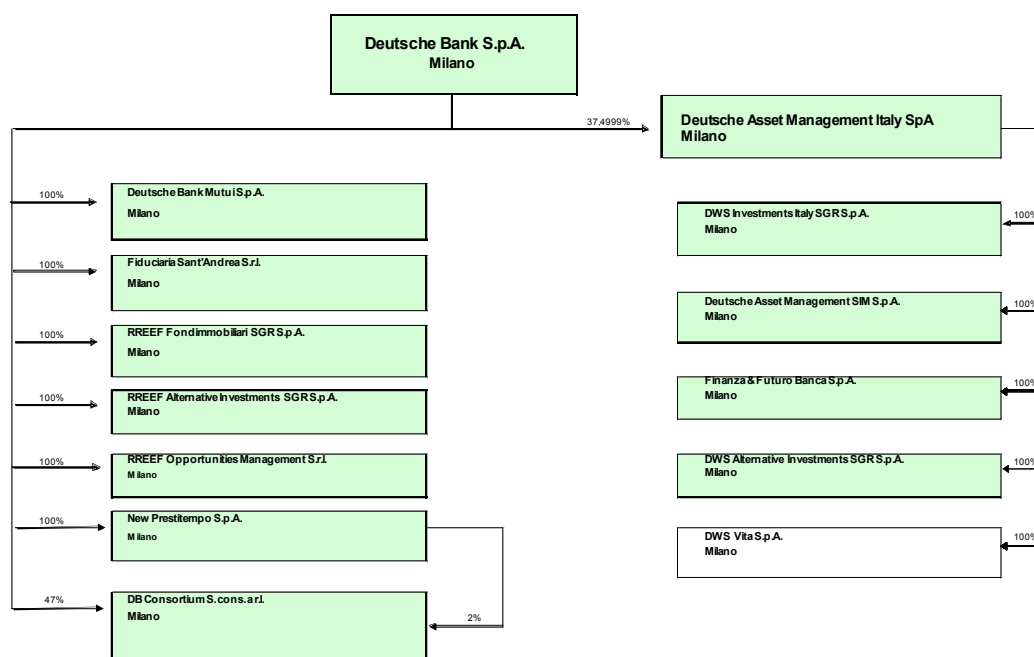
Deutsche Bank S.p.A.
Milano

37,4999%

Deutsche Asset Management Italy SpA
Milano

100%
Deutsche Bank Mutui S.p.A.
Milano

100%
Fiduciaria Sant'Andrea S.r.l.
Milano

100%
RREEF Fondimmobiliari SGR S.p.A.
Milano

100%
RREEF Alternative Investments SGR S.p.A.
Milano

100%
RREEF Opportunities Management S.r.l.
Milano

100%
New Prestitempo S.p.A.
Milano

47%
DB Consortium S.cons.a r.l.
Milano

2%

DWS Investments Italy SGR S.p.A.
Milano
100%

Deutsche Asset Management SIM S.p.A.
Milano
100%

Finanza & Futuro Banca S.p.A.
Milano
100%

DWS Alternative Investments SGR S.p.A.
Milano
100%

DWS Vita S.p.A.
Milano
100%